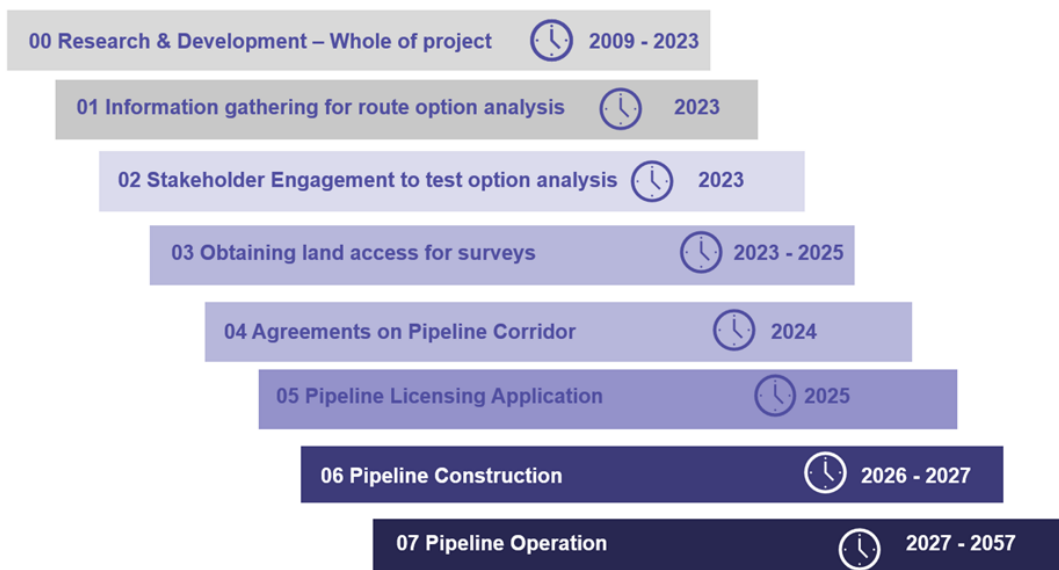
00 Research & Development – Whole of project 2009 - 2023

01 Information gathering for route option analysis 2023

02 Stakeholder Engagement to test option analysis 2023

03 Obtaining land access for surveys 2023 - 2025

04 Agreements on Pipeline Corridor 2024

05 Pipeline Licensing Application 2025

06 Pipeline Construction 2026 - 2027

07 Pipeline Operation 2027 - 2057